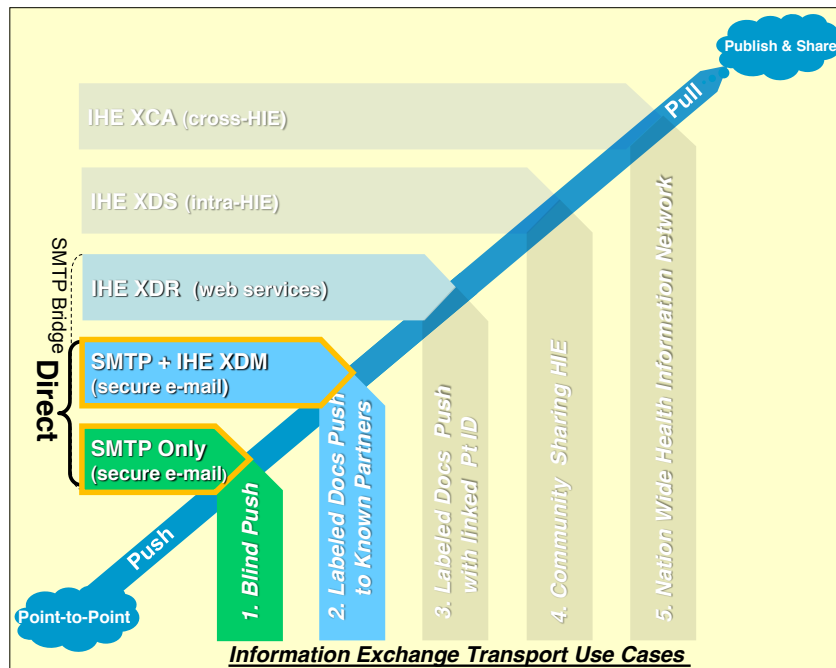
Publish & Share

Pull

IHE XCA (cross-HIE)

IHE XDS (intra-HIE)

SMTP Bridge

IHE XDR (web services)

Direct

SMTP + IHE XDM (secure e-mail)

SMTP Only (secure e-mail)

Push

Point-to-Point

1. Blind Push

2. Labeled Docs Push to Known Partners

3. Labeled Docs Push with linked Pt ID

4. Community Sharing HIE

5. Nation Wide Health Information Network

Information Exchange Transport Use Cases